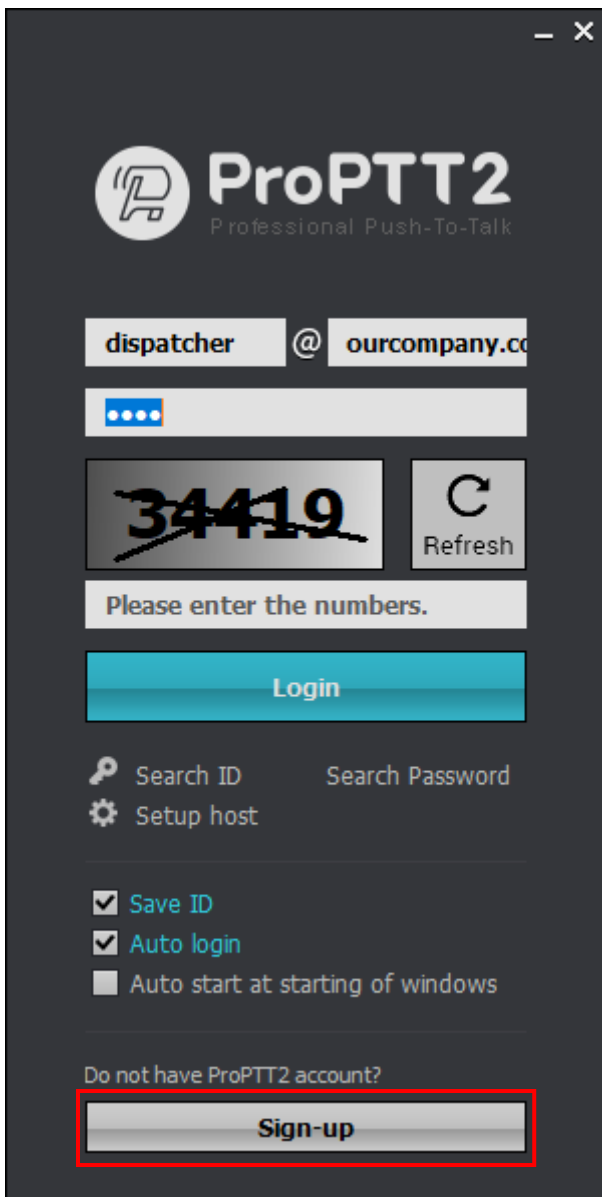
ProPTT2
Professional Push-To-Talk

dispatcher @ ourcompany.co

••••

34419

Refresh

Please enter the numbers.

Login

Search ID Search Password
Setup host

Save ID
Auto login
Auto start at starting of windows

Do not have ProPTT2 account?

Sign-up